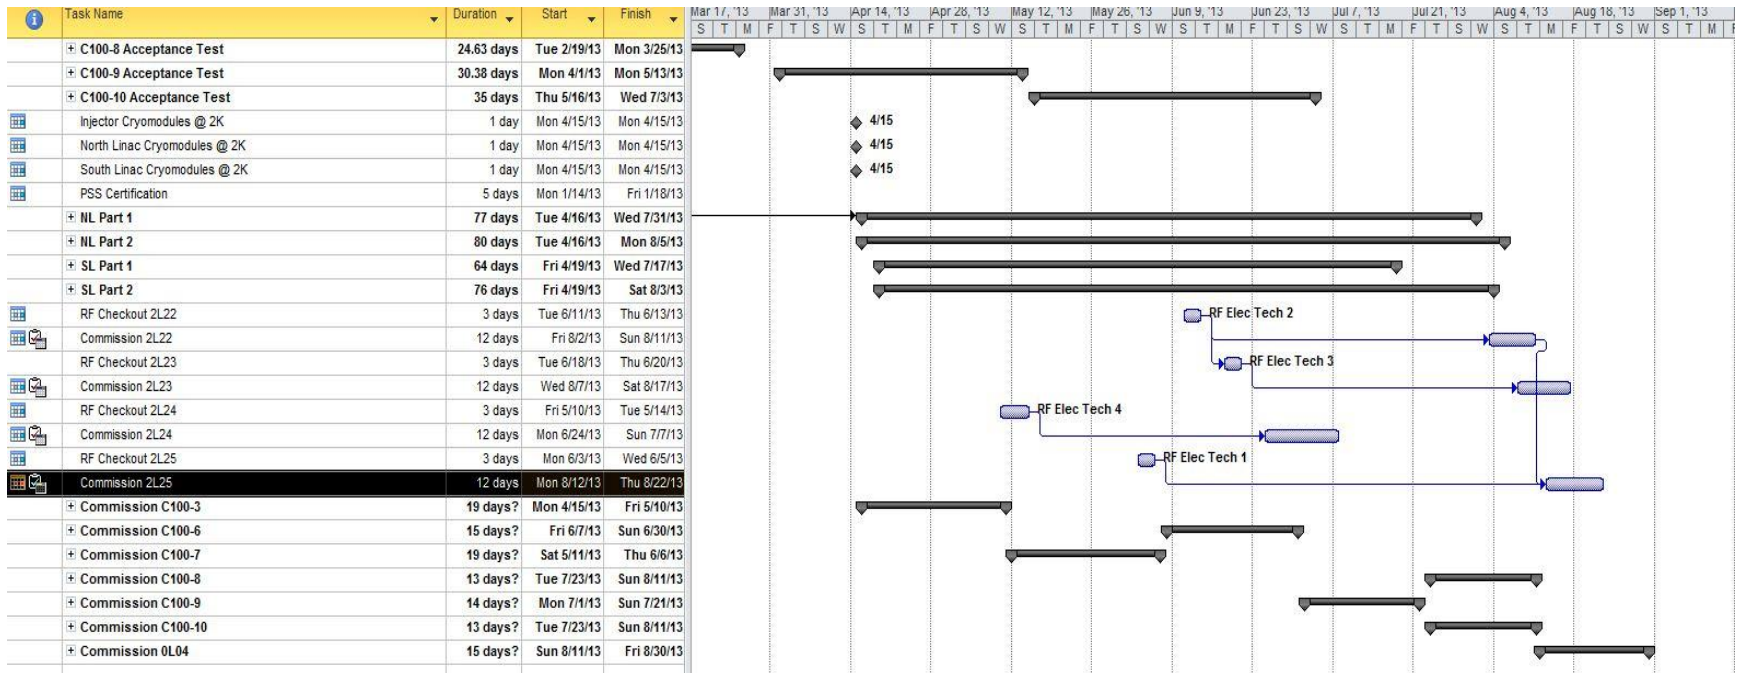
| | Task Name | Duration | Start | Finish |
|---|---|---|---|---|
| | + C100-8 Acceptance Test | 24.63 days | Tue 2/19/13 | Mon 3/25/13 |
| | + C100-9 Acceptance Test | 30.38 days | Mon 4/1/13 | Mon 5/13/13 |
| | + C100-10 Acceptance Test | 35 days | Thu 5/16/13 | Wed 7/3/13 |
| | Injector Cryomodules @ 2K | 1 day | Mon 4/15/13 | Mon 4/15/13 |
| | North Linac Cryomodules @ 2K | 1 day | Mon 4/15/13 | Mon 4/15/13 |
| | South Linac Cryomodules @ 2K | 1 day | Mon 4/15/13 | Mon 4/15/13 |
| | PSS Certification | 5 days | Mon 1/14/13 | Fri 1/18/13 |
| | + NL Part 1 | 77 days | Tue 4/16/13 | Wed 7/31/13 |
| | + NL Part 2 | 80 days | Tue 4/16/13 | Mon 8/5/13 |
| | + SL Part 1 | 64 days | Fri 4/19/13 | Wed 7/17/13 |
| | + SL Part 2 | 76 days | Fri 4/19/13 | Sat 8/3/13 |
| | RF Checkout 2L22 | 3 days | Tue 6/11/13 | Thu 6/13/13 |
| | Commission 2L22 | 12 days | Fri 8/2/13 | Sun 8/11/13 |
| | RF Checkout 2L23 | 3 days | Tue 6/18/13 | Thu 6/20/13 |
| | Commission 2L23 | 12 days | Wed 8/7/13 | Sat 8/17/13 |
| | RF Checkout 2L24 | 3 days | Fri 5/10/13 | Tue 5/14/13 |
| | Commission 2L24 | 12 days | Mon 6/24/13 | Sun 7/7/13 |
| | RF Checkout 2L25 | 3 days | Mon 6/3/13 | Wed 6/5/13 |
| | Commission 2L25 | 12 days | Mon 8/12/13 | Thu 8/22/13 |
| | + Commission C100-3 | 19 days? | Mon 4/15/13 | Fri 5/10/13 |
| | + Commission C100-6 | 15 days? | Fri 6/7/13 | Sun 6/30/13 |
| | + Commission C100-7 | 19 days? | Sat 5/11/13 | Thu 6/6/13 |
| | + Commission C100-8 | 13 days? | Tue 7/23/13 | Sun 8/11/13 |
| | + Commission C100-9 | 14 days? | Mon 7/1/13 | Sun 7/21/13 |
| | + Commission C100-10 | 13 days? | Tue 7/23/13 | Sun 8/11/13 |
| | + Commission 0L04 | 15 days? | Sun 8/11/13 | Fri 8/30/13 |

Mar 17, '13 | Mar 31, '13 | Apr 14, '13 | Apr 28, '13 | May 12, '13 | May 26, '13 | Jun 9, '13 | Jun 23, '13 | Jul 7, '13 | Jul 21, '13 | Aug 4, '13 | Aug 18, '13 | Sep 1, '13
S T M F T S W S T M F T S W S T M F T S W S T M F T S W S T M F T S W S T M F T S W S T M F

4/15
4/15
4/15
RF Elec Tech 2
RF Elec Tech 3
RF Elec Tech 4
RF Elec Tech 1